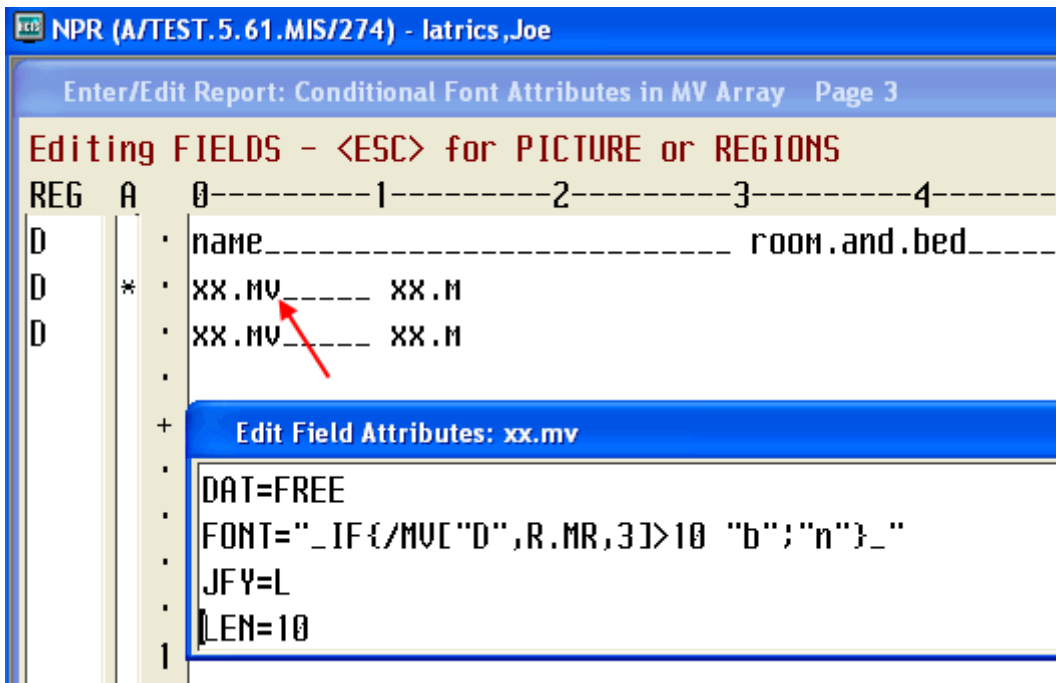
NPR (A/TEST.5.61.MIS/274) - latrics,Joe

Enter/Edit Report: Conditional Font Attributes in MV Array Page 3

Editing FIELDS - <ESC> for PICTURE or REGIONS

REG A 0---------1---------2---------3---------4-------

D . name_________________________ room.and.bed_____

D * . xx.mv_____ xx.m

D . xx.mv_____ xx.m

.

+

.

.

.

.

1

Edit Field Attributes: xx.mv

DAT=FREE

FONT="_IF{/MV["D",R.MR,3]>10 "b";"n"}_"

JFY=L

LEN=10